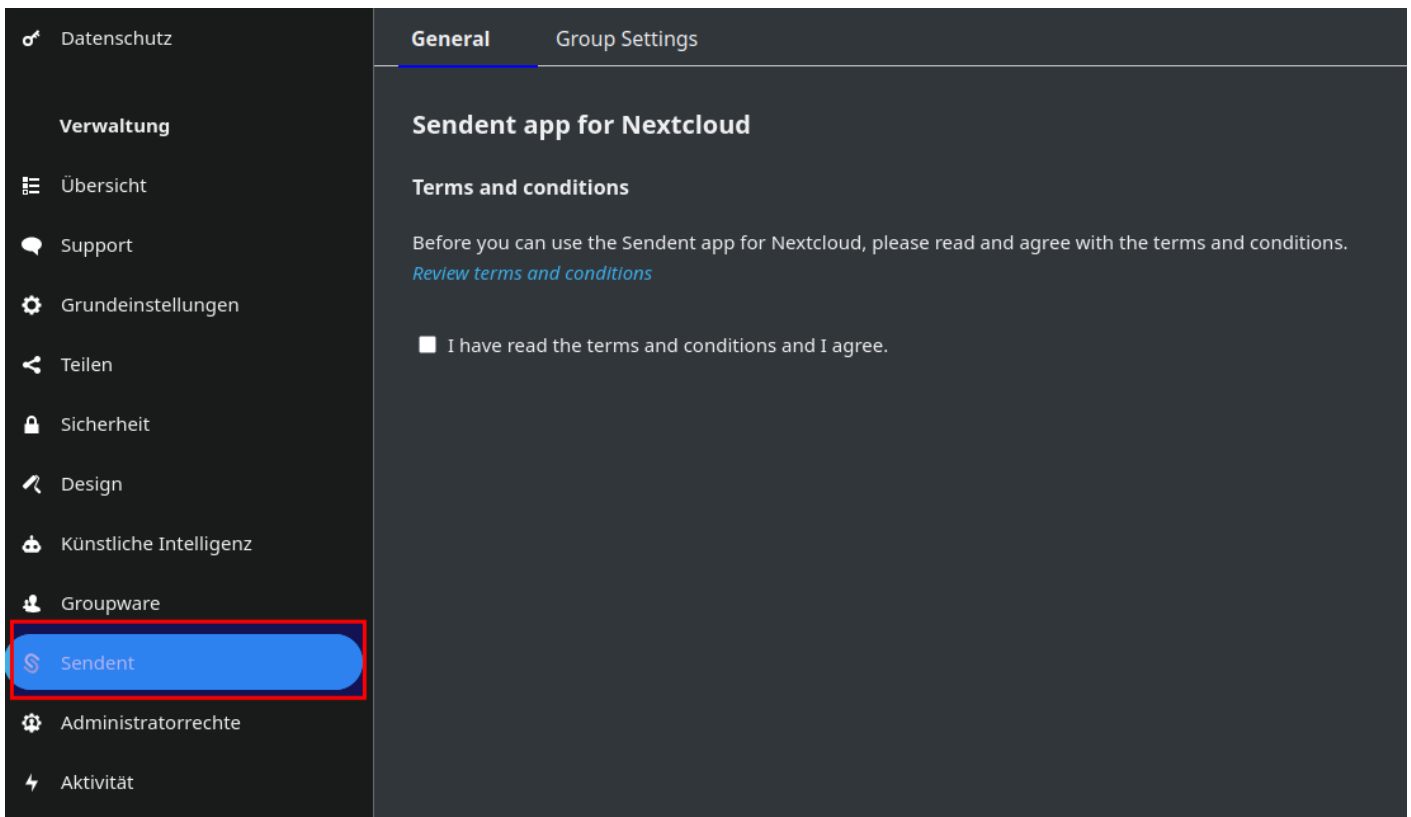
Datenschutz

Verwaltung

Übersicht

Support

Grundeinstellungen

Teilen

Sicherheit

Design

Künstliche Intelligenz

Groupware

Sendent

Administratorrechte

Aktivität

General Group Settings

Sendent app for Nextcloud

Terms and conditions

Before you can use the Sendent app for Nextcloud, please read and agree with the terms and conditions.
Review terms and conditions

I have read the terms and conditions and I agree.